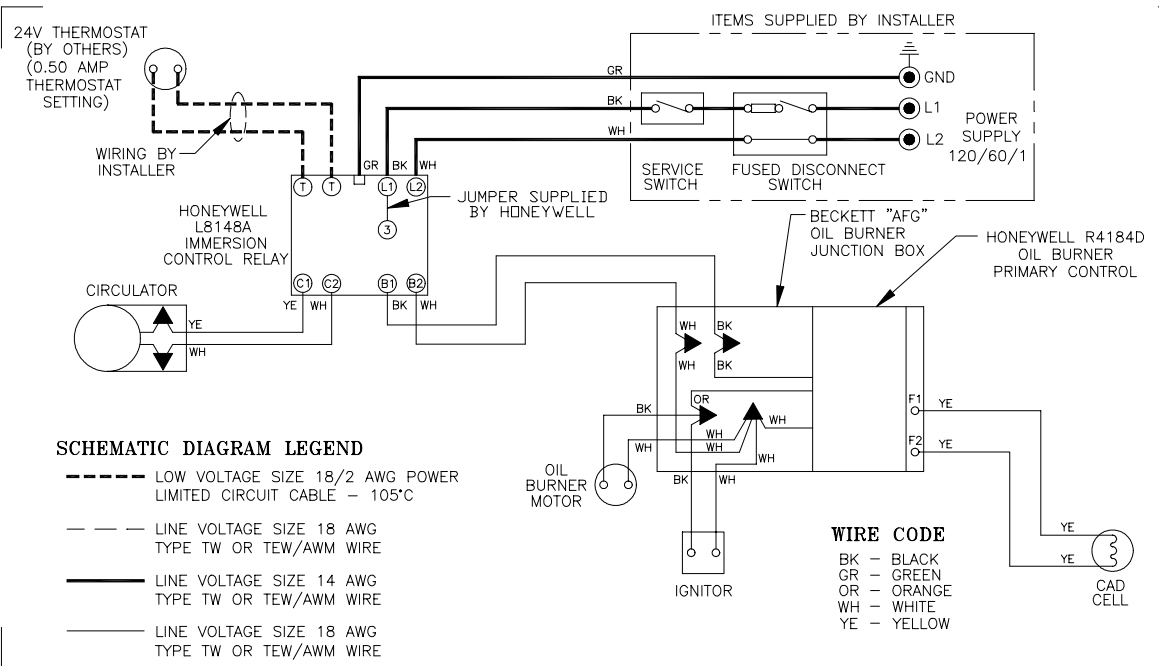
24V THERMOSTAT (BY OTHERS) (0.50 AMP THERMOSTAT SETTING)

ITEMS SUPPLIED BY INSTALLER

GR

GND

BK

L1

WH

L2

POWER SUPPLY 120/60/1

WIRING BY INSTALLER

T T GR BK WH L1 L2

SERVICE SWITCH

FUSED DISCONNECT SWITCH

JUMPER SUPPLIED BY HONEYWELL

HONEYWELL L8148A IMMERSION CONTROL RELAY

3

BECKETT "AFG" OIL BURNER JUNCTION BOX

HONEYWELL R4184D OIL BURNER PRIMARY CONTROL

CIRCULATOR

C1 C2 B1 B2

YE WH BK WH

YE

WH

WH BK

WH BK

OR

BK

WH

WH

WH

WH

BK WH

F1 YE

F2 YE

OIL BURNER MOTOR

IGNITOR

SCHEMATIC DIAGRAM LEGEND

LOW VOLTAGE SIZE 18/2 AWG POWER LIMITED CIRCUIT CABLE – 105°C

LINE VOLTAGE SIZE 18 AWG TYPE TW OR TEW/AWM WIRE

LINE VOLTAGE SIZE 14 AWG TYPE TW OR TEW/AWM WIRE

LINE VOLTAGE SIZE 18 AWG TYPE TW OR TEW/AWM WIRE

WIRE CODE

BK – BLACK
GR – GREEN
OR – ORANGE
WH – WHITE
YE – YELLOW

YE

YE

CAD CELL